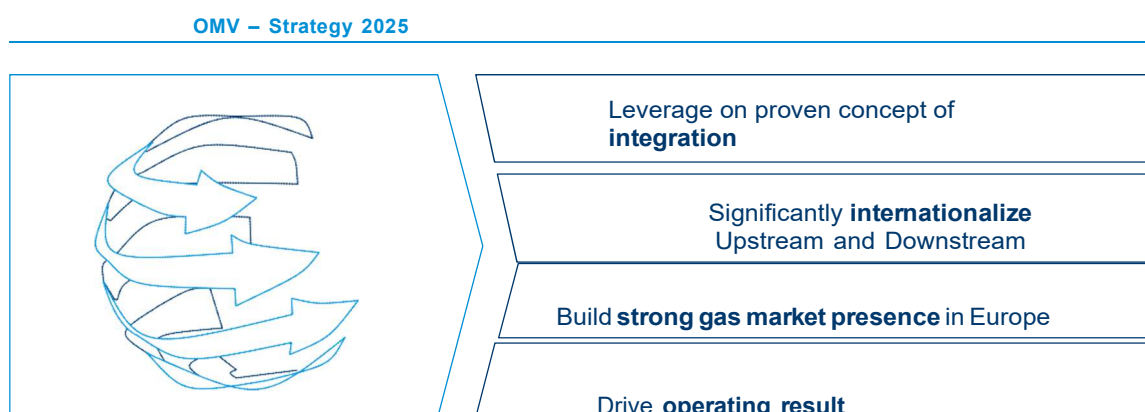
OMV – Strategy 2025

Leverage on proven concept of **integration**

Significantly **internationalize** Upstream and Downstream

Build **strong gas market presence** in Europe

Drive **operating result**